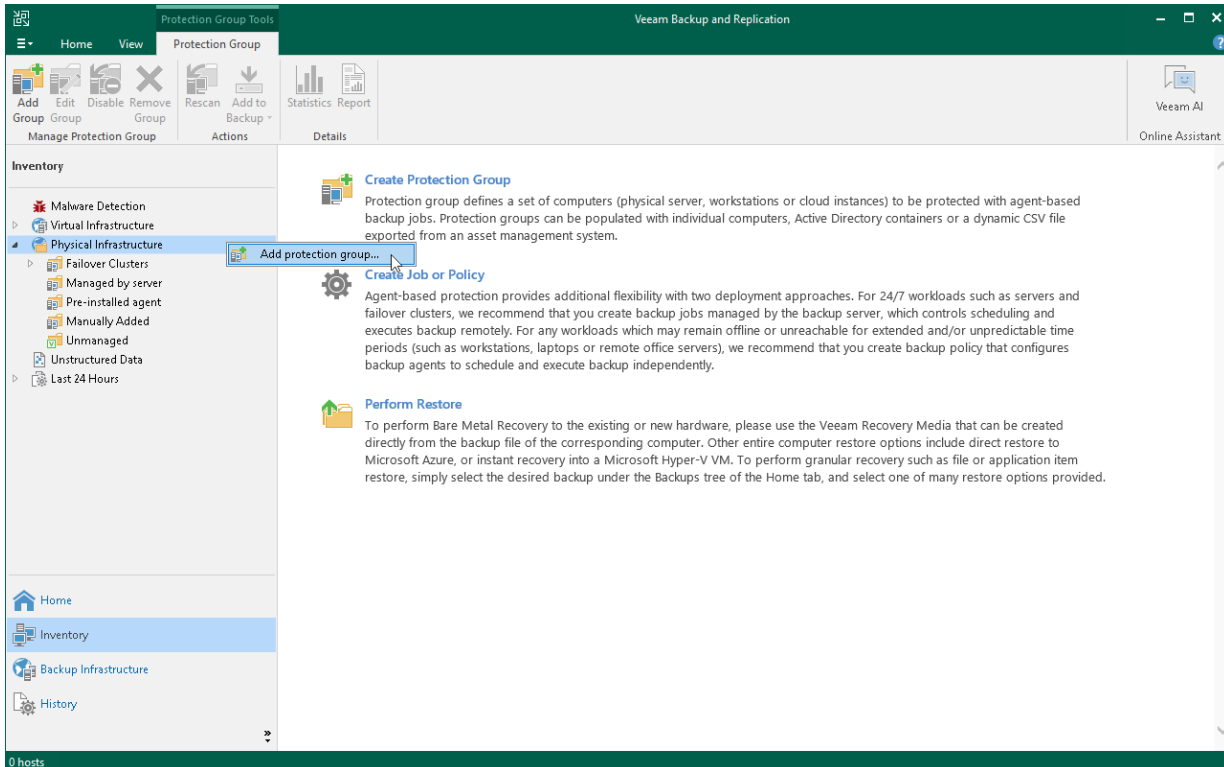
Protection Group Tools

Veeam Backup and Replication

Home View Protection Group

Add Group Edit Group Disable Remove Group
Manage Protection Group

Rescan Add to Backup
Actions

Statistics Report
Details

Veeam AI
Online Assistant

Inventory

Malware Detection
Virtual Infrastructure
Physical Infrastructure
Failover Clusters
Managed by server
Pre-installed agent
Manually Added
Unmanaged
Unstructured Data
Last 24 Hours

Add protection group...

Create Protection Group
Protection group defines a set of computers (physical server, workstations or cloud instances) to be protected with agent-based backup jobs. Protection groups can be populated with individual computers, Active Directory containers or a dynamic CSV file exported from an asset management system.

Create Job or Policy
Agent-based protection provides additional flexibility with two deployment approaches. For 24/7 workloads such as servers and failover clusters, we recommend that you create backup jobs managed by the backup server, which controls scheduling and executes backup remotely. For any workloads which may remain offline or unreachable for extended and/or unpredictable time periods (such as workstations, laptops or remote office servers), we recommend that you create backup policy that configures backup agents to schedule and execute backup independently.

Perform Restore
To perform Bare Metal Recovery to the existing or new hardware, please use the Veeam Recovery Media that can be created directly from the backup file of the corresponding computer. Other entire computer restore options include direct restore to Microsoft Azure, or instant recovery into a Microsoft Hyper-V VM. To perform granular recovery such as file or application item restore, simply select the desired backup under the Backups tree of the Home tab, and select one of many restore options provided.

Home
Inventory
Backup Infrastructure
History

0 hosts